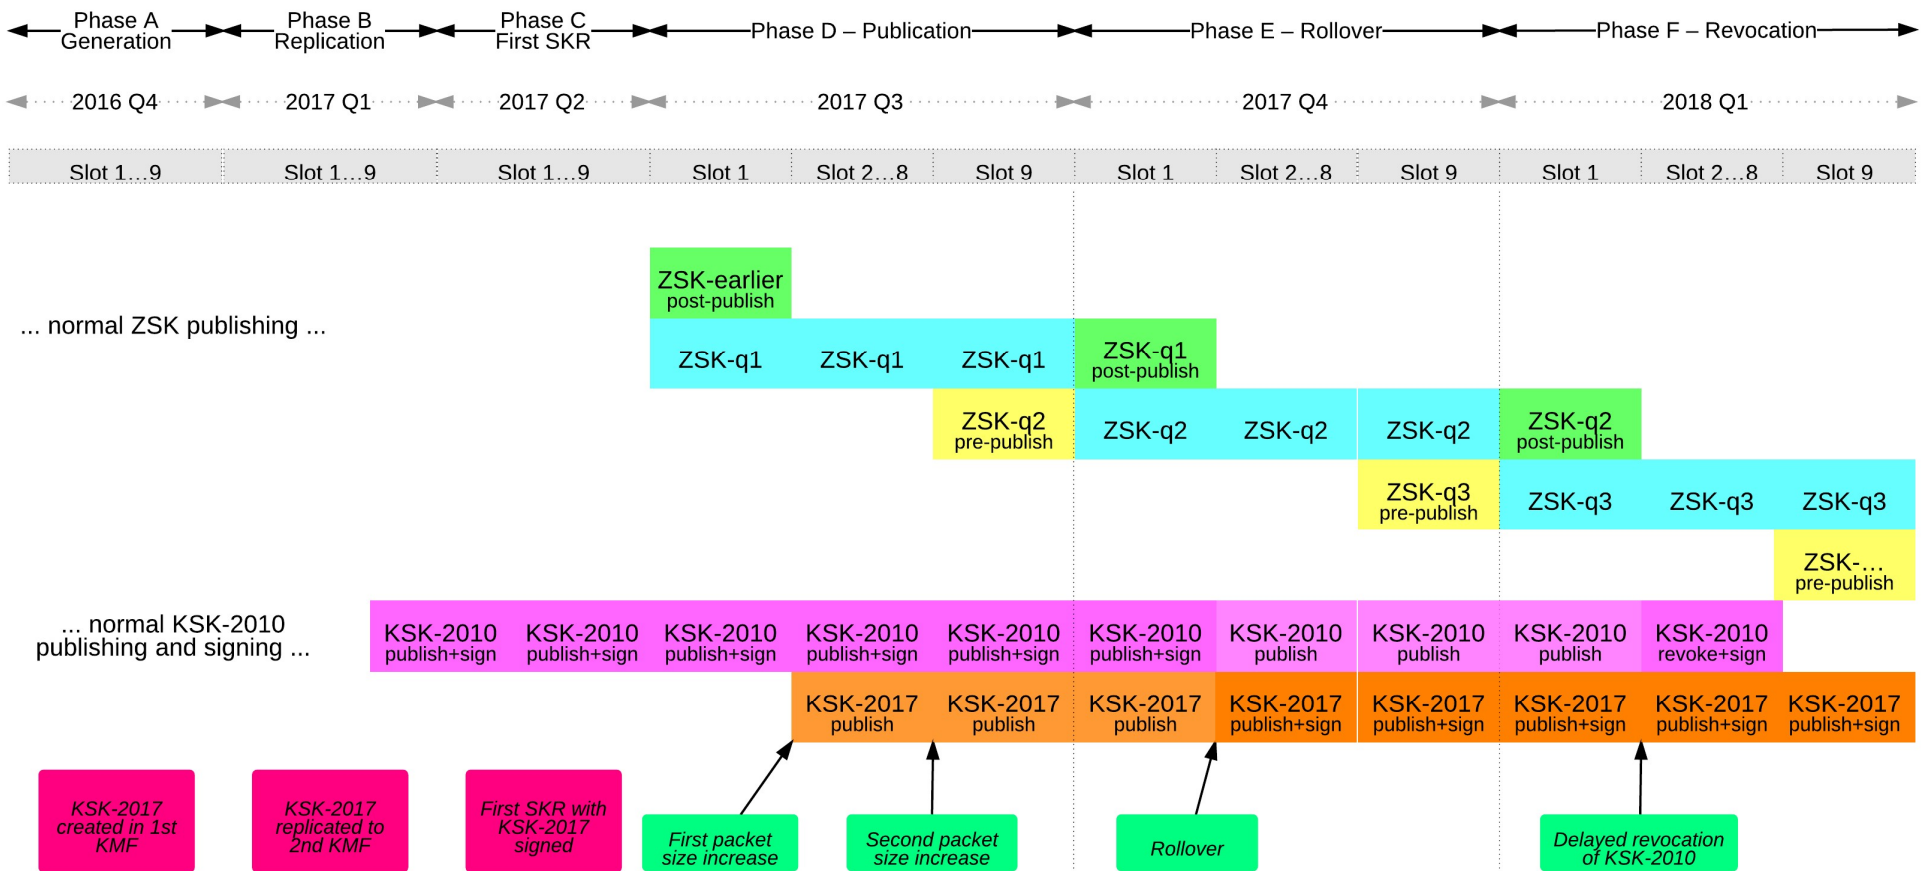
Phase A Generation
Phase B Replication
Phase C First SKR
Phase D – Publication
Phase E – Rollover
Phase F – Revocation

2016 Q4
2017 Q1
2017 Q2
2017 Q3
2017 Q4
2018 Q1

Slot 1…9
Slot 1…9
Slot 1…9
Slot 1
Slot 2…8
Slot 9
Slot 1
Slot 2…8
Slot 9
Slot 1
Slot 2…8
Slot 9

ZSK-earlier post-publish

... normal ZSK publishing ...

ZSK-q1
ZSK-q1
ZSK-q1
ZSK-q1 post-publish

ZSK-q2 pre-publish
ZSK-q2
ZSK-q2
ZSK-q2
ZSK-q2 post-publish

ZSK-q3 pre-publish
ZSK-q3
ZSK-q3
ZSK-q3

ZSK-… pre-publish

... normal KSK-2010 publishing and signing ...

KSK-2010 publish+sign
KSK-2010 publish+sign
KSK-2010 publish+sign
KSK-2010 publish+sign
KSK-2010 publish+sign
KSK-2010 publish+sign
KSK-2010 publish
KSK-2010 publish
KSK-2010 publish
KSK-2010 revoke+sign

KSK-2017 publish
KSK-2017 publish
KSK-2017 publish
KSK-2017 publish+sign
KSK-2017 publish+sign
KSK-2017 publish+sign
KSK-2017 publish+sign
KSK-2017 publish+sign

KSK-2017 created in 1st KMF
KSK-2017 replicated to 2nd KMF
First SKR with KSK-2017 signed
First packet size increase
Second packet size increase
Rollover
Delayed revocation of KSK-2010